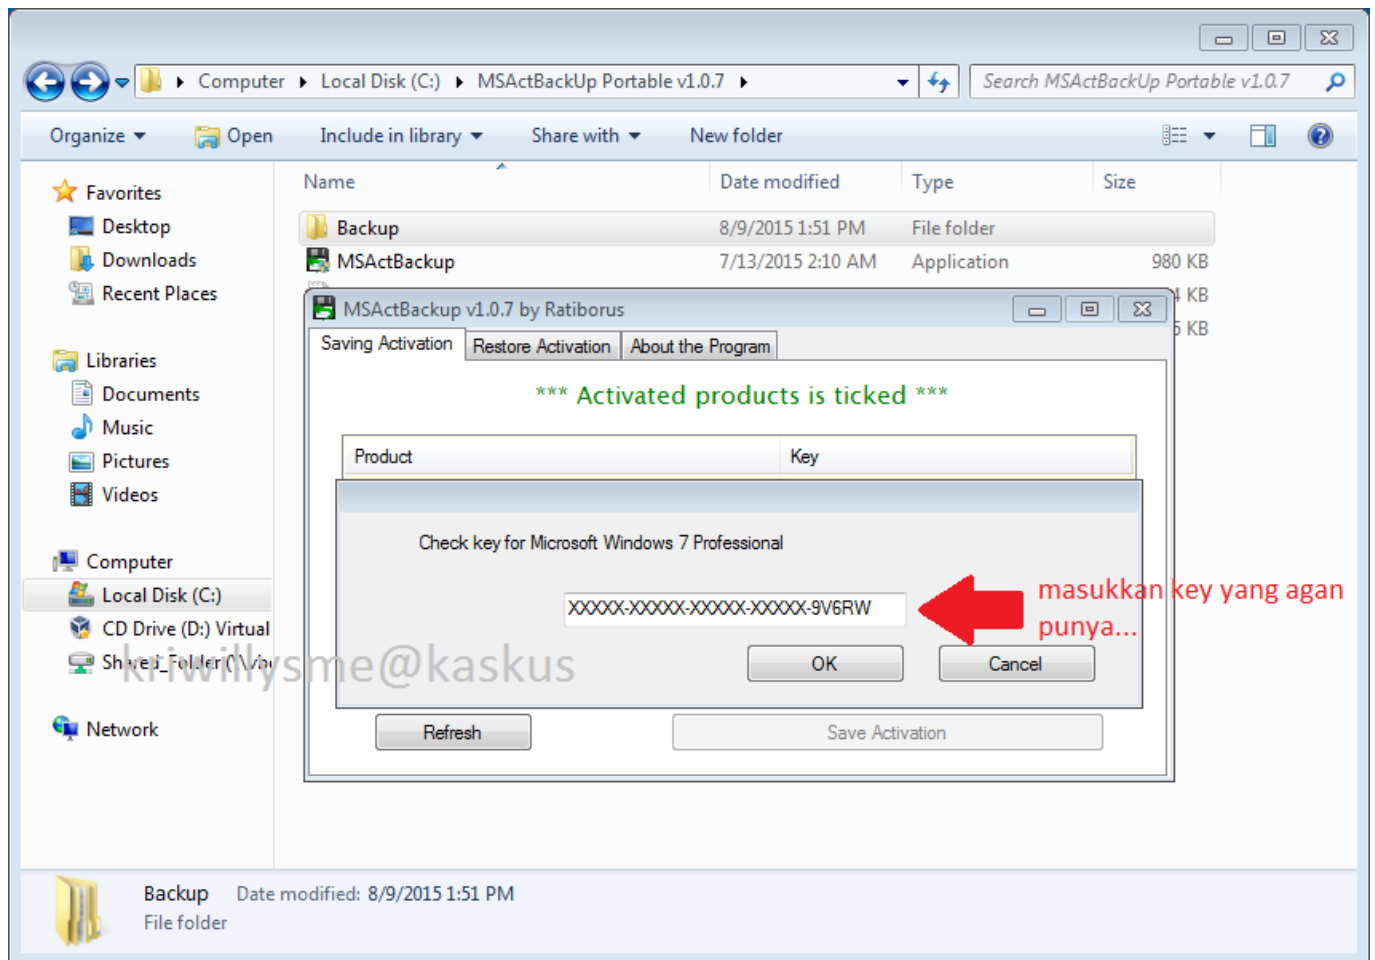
Computer ▸ Local Disk (C:) ▸ MSActBackUp Portable v1.0.7 ▸

Search MSActBackUp Portable v1.0.7

Organize ▾ Open Include in library ▾ Share with ▾ New folder

Favorites
Desktop
Downloads
Recent Places

Libraries
Documents
Music
Pictures
Videos

Computer
Local Disk (C:)
CD Drive (D:) Virtual
Shared_Folder (\\Vb

Network

| Name | Date modified | Type | Size |
|---|---|---|---|
| Backup | 8/9/2015 1:51 PM | File folder | |
| MSActBackup | 7/13/2015 2:10 AM | Application | 980 KB |
| | | | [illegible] KB |
| | | | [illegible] KB |

MSActBackup v1.0.7 by Ratiborus

Saving Activation | Restore Activation | About the Program

*** Activated products is ticked ***

| Product | Key |
|---|---|

Check key for Microsoft Windows 7 Professional

XXXXX-XXXXX-XXXXX-XXXXX-9V6RW

masukkan key yang agan punya...

OK Cancel

kriwillysme@kaskus

Refresh Save Activation

Backup Date modified: 8/9/2015 1:51 PM
File folder